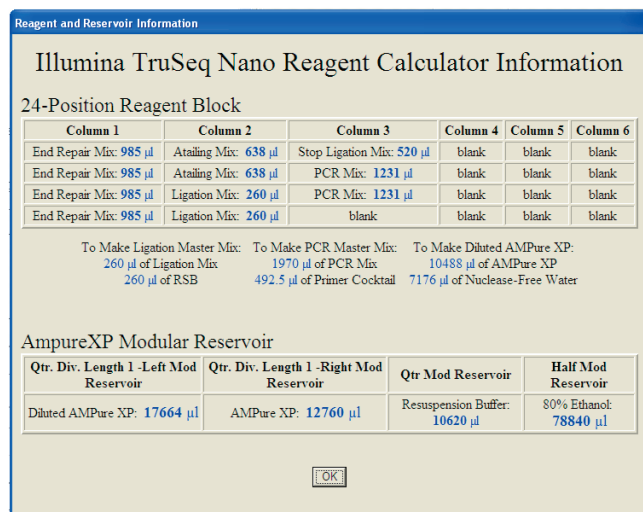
Reagent and Reservoir Information

Illumina TruSeq Nano Reagent Calculator Information

24-Position Reagent Block

| Column 1 | Column 2 | Column 3 | Column 4 | Column 5 | Column 6 |
|---|---|---|---|---|---|
| End Repair Mix: 985 µl | Atailing Mix: 638 µl | Stop Ligation Mix: 520 µl | blank | blank | blank |
| End Repair Mix: 985 µl | Atailing Mix: 638 µl | PCR Mix: 1231 µl | blank | blank | blank |
| End Repair Mix: 985 µl | Ligation Mix: 260 µl | PCR Mix: 1231 µl | blank | blank | blank |
| End Repair Mix: 985 µl | Ligation Mix: 260 µl | blank | blank | blank | blank |

To Make Ligation Master Mix:
260 µl of Ligation Mix
260 µl of RSB

To Make PCR Master Mix:
1970 µl of PCR Mix
492.5 µl of Primer Cocktail

To Make Diluted AMPure XP:
10488 µl of AMPure XP
7176 µl of Nuclease-Free Water

AmpureXP Modular Reservoir

| Qtr. Div. Length 1 -Left Mod Reservoir | Qtr. Div. Length 1 -Right Mod Reservoir | Qtr Mod Reservoir | Half Mod Reservoir |
|---|---|---|---|
| Diluted AMPure XP: 17664 µl | AMPure XP: 12760 µl | Resuspension Buffer: 10620 µl | 80% Ethanol: 78840 µl |

OK